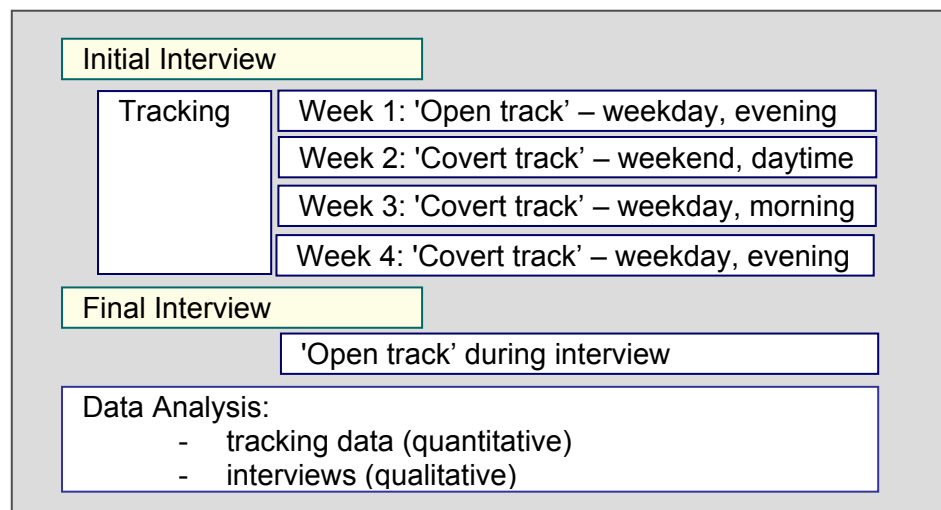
Initial Interview

Tracking

Week 1: 'Open track' – weekday, evening

Week 2: 'Covert track' – weekend, daytime

Week 3: 'Covert track' – weekday, morning

Week 4: 'Covert track' – weekday, evening

Final Interview

'Open track' during interview

Data Analysis:
- tracking data (quantitative)
- interviews (qualitative)